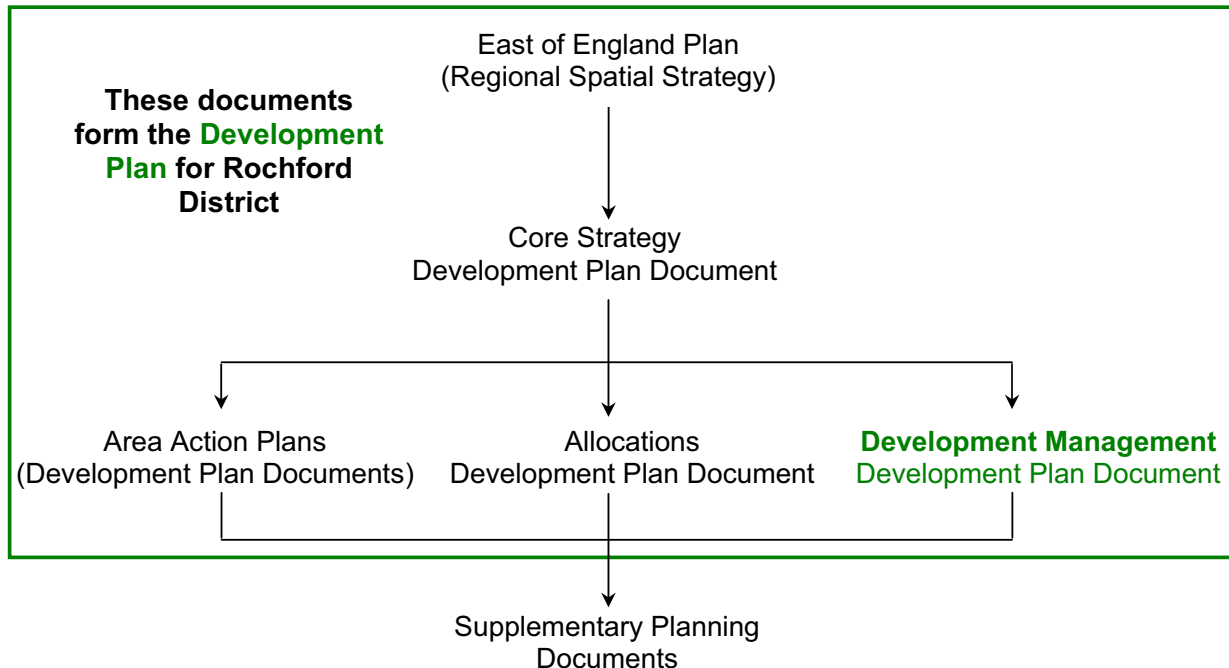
These documents form the Development Plan for Rochford District

East of England Plan
(Regional Spatial Strategy)

Core Strategy
Development Plan Document

Area Action Plans
(Development Plan Documents)

Allocations
Development Plan Document

Development Management
Development Plan Document

Supplementary Planning
Documents